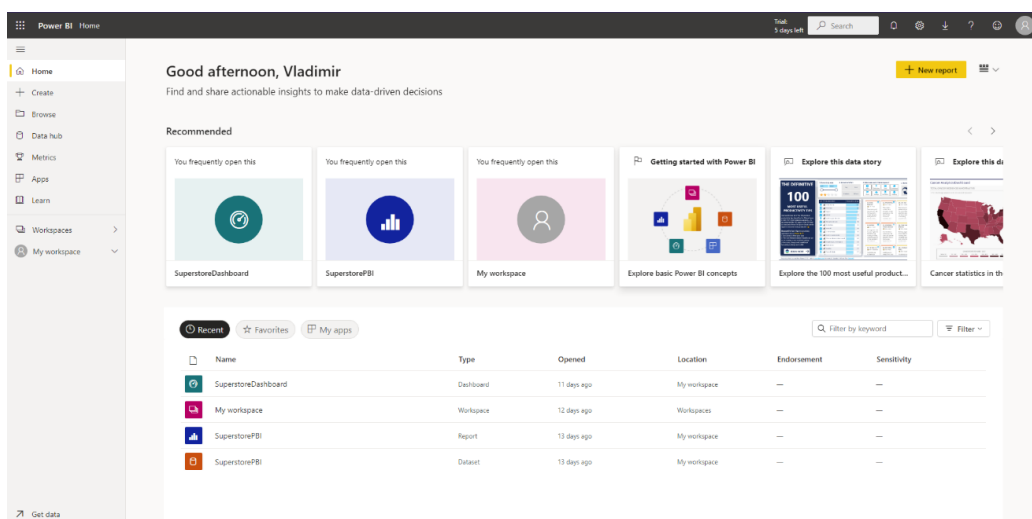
Power BI Home

Trial: 5 days left

Search

Home
Create
Browse
Data hub
Metrics
Apps
Learn
Workspaces
My workspace

Good afternoon, Vladimir

Find and share actionable insights to make data-driven decisions

New report

Recommended

You frequently open this
SuperstoreDashboard

You frequently open this
SuperstorePBI

You frequently open this
My workspace

Getting started with Power BI
Explore basic Power BI concepts

Explore this data story
100
Explore the 100 most useful product...

Explore this da
Cancer statistics in th

Recent
Favorites
My apps

Filter by keyword
Filter

| Name | Type | Opened | Location | Endorsement | Sensitivity |
|---|---|---|---|---|---|
| SuperstoreDashboard | Dashboard | 11 days ago | My workspace | — | — |
| My workspace | Workspace | 12 days ago | Workspaces | — | — |
| SuperstorePBI | Report | 13 days ago | My workspace | — | — |
| SuperstorePBI | Dataset | 13 days ago | My workspace | — | — |

Get data